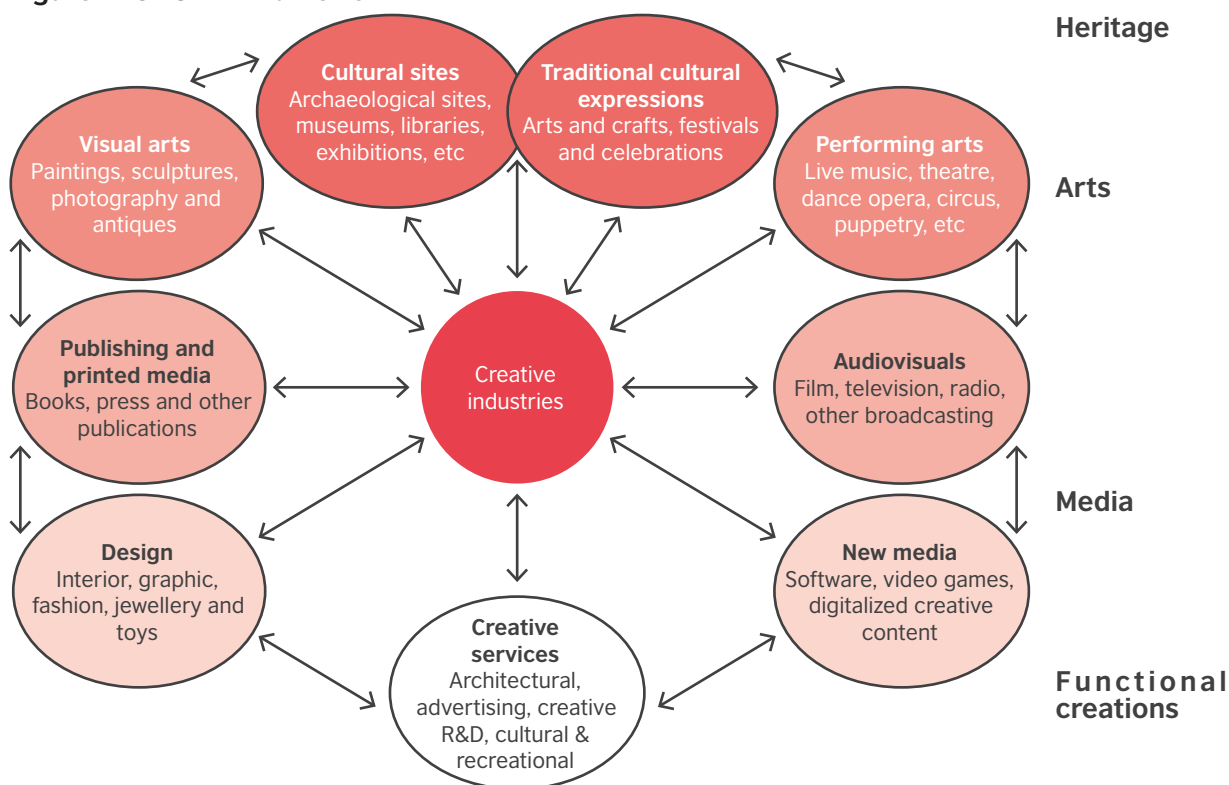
Heritage

Cultural sites
Archaeological sites, museums, libraries, exhibitions, etc

Traditional cultural expressions
Arts and crafts, festivals and celebrations

Visual arts
Paintings, sculptures, photography and antiques

Performing arts
Live music, theatre, dance opera, circus, puppetry, etc

Arts

Publishing and printed media
Books, press and other publications

Creative industries

Audiovisuals
Film, television, radio, other broadcasting

Media

Design
Interior, graphic, fashion, jewellery and toys

New media
Software, video games, digitalized creative content

Creative services
Architectural, advertising, creative R&D, cultural & recreational

Functional creations